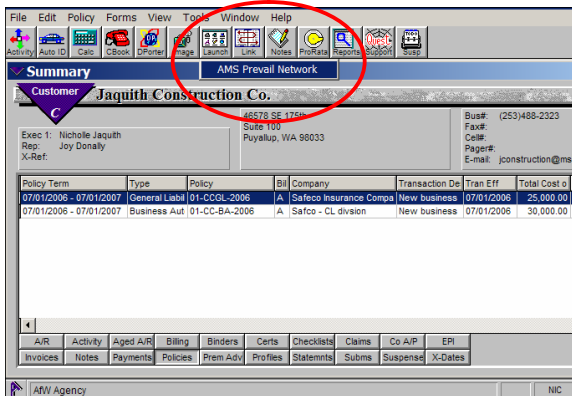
File Edit Policy Forms View Tools Window Help

Activity Auto ID Calc CBook DPorter Image Launch Link Notes ProRata Reports Support Susp

AMS Prevail Network

Summary

Customer
C
Jaquith Construction Co.

Exec 1: Nicholle Jaquith
Rep: Joy Donally
X-Ref:

46578 SE 175th
Suite 100
Puyallup, WA 98033

Bus#: (253)488-2323
Fax#:
Cell#:
Pager#:
E-mail: jconstruction@ms

| Policy Term | Type | Policy | Bil | Company | Transaction De | Tran Eff | Total Cost o |
|---|---|---|---|---|---|---|---|
| 07/01/2006 - 07/01/2007 | General Liabil | 01-CCGL-2006 | A | Safeco Insurance Compa | New business | 07/01/2006 | 25,000.00 |
| 07/01/2006 - 07/01/2007 | Business Aut | 01-CC-BA-2006 | A | Safco - CL divsion | New business | 07/01/2006 | 30,000.00 |

A/R | Activity | Aged A/R | Billing | Binders | Certs | Checklists | Claims | Co A/P | EPI
Invoices | Notes | Payments | Policies | Prem Adv | Profiles | Statemnts | Subms | Suspense | X-Dates

AfW Agency
NIC